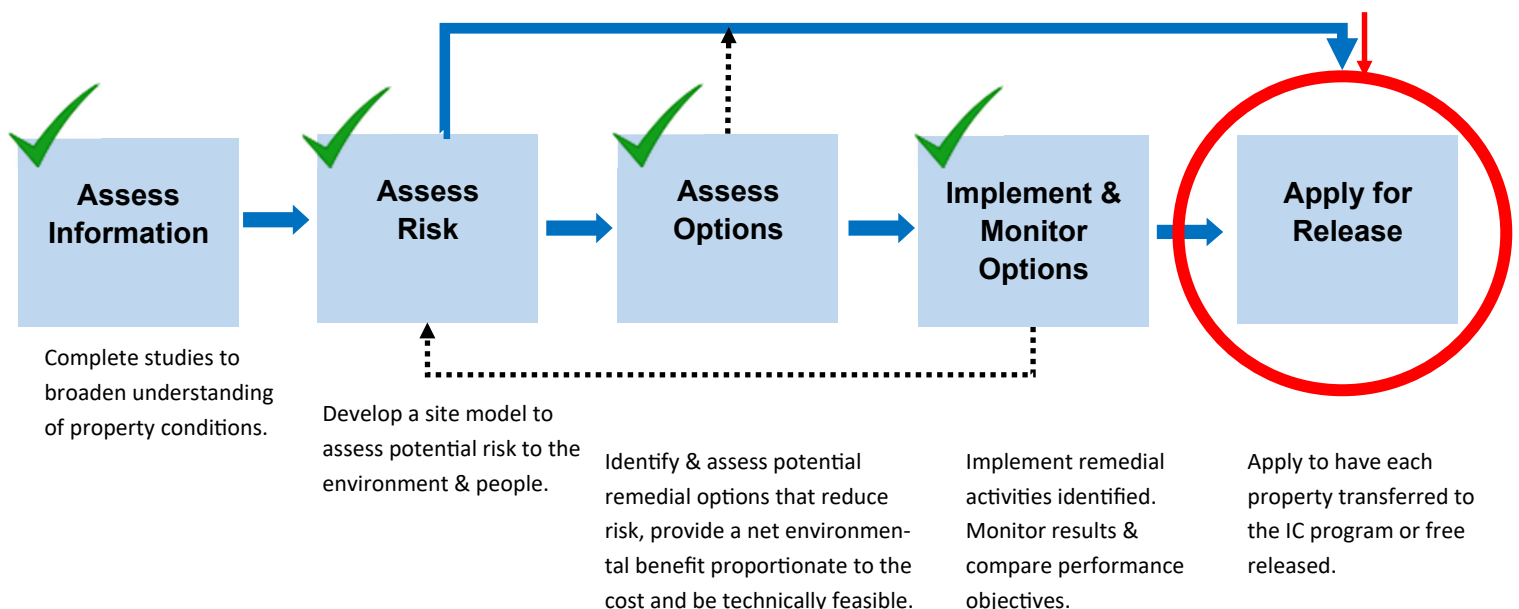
Assess Information

Complete studies to broaden understanding of property conditions.

Assess Risk

Develop a site model to assess potential risk to the environment & people.

Assess Options

Identify & assess potential remedial options that reduce risk, provide a net environmental benefit proportionate to the cost and be technically feasible.

Implement & Monitor Options

Implement remedial activities identified. Monitor results & compare performance objectives.

Apply for Release

Apply to have each property transferred to the IC program or free released.